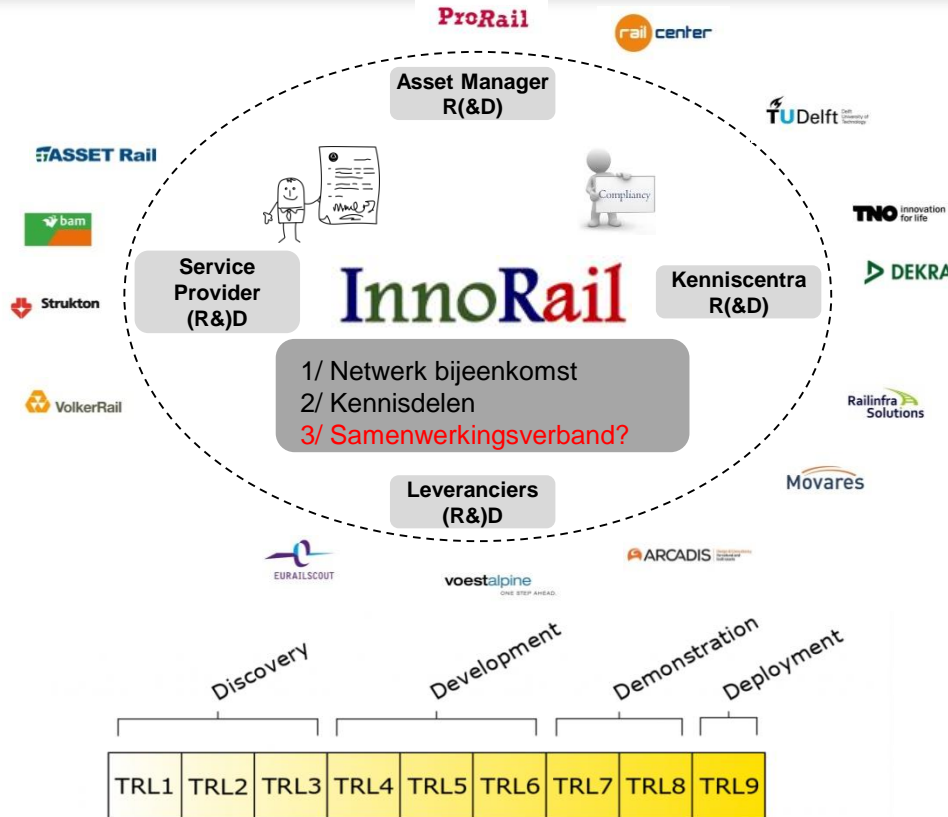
ProRail

rail center

Asset Manager R(&D)

TUDelft

ASSET Rail

bam

Compliancy

TNO innovation for life

DEKRA

Service Provider (R&)D

InnoRail

Kenniscentra R(&D)

Strukton

1/ Netwerk bijeenkomst
2/ Kennisdelen
3/ Samenwerkingsverband?

VolkerRail

Railinfra Solutions

Movares

Leveranciers (R&)D

EURAILSCOUT

ARCADIS

voestalpine ONE STEP AHEAD.

Discovery

Development

Demonstration

Deployment

| TRL1 | TRL2 | TRL3 | TRL4 | TRL5 | TRL6 | TRL7 | TRL8 | TRL9 |
|---|---|---|---|---|---|---|---|---|